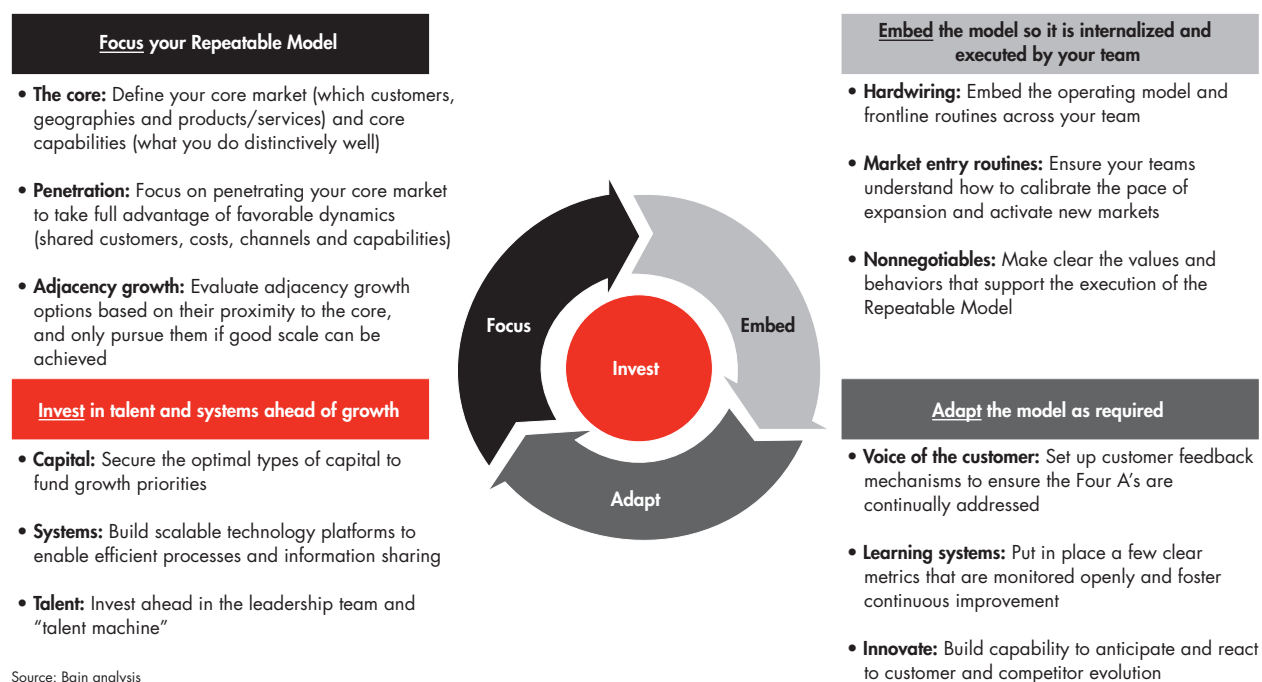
Focus your Repeatable Model

• The core: Define your core market (which customers, geographies and products/services) and core capabilities (what you do distinctively well)

• Penetration: Focus on penetrating your core market to take full advantage of favorable dynamics (shared customers, costs, channels and capabilities)

• Adjacency growth: Evaluate adjacency growth options based on their proximity to the core, and only pursue them if good scale can be achieved

Invest in talent and systems ahead of growth

• Capital: Secure the optimal types of capital to fund growth priorities

• Systems: Build scalable technology platforms to enable efficient processes and information sharing

• Talent: Invest ahead in the leadership team and "talent machine"

Source: Bain analysis

Focus

Embed

Invest

Adapt

Embed the model so it is internalized and executed by your team

• Hardwiring: Embed the operating model and frontline routines across your team

• Market entry routines: Ensure your teams understand how to calibrate the pace of expansion and activate new markets

• Nonnegotiables: Make clear the values and behaviors that support the execution of the Repeatable Model

Adapt the model as required

• Voice of the customer: Set up customer feedback mechanisms to ensure the Four A's are continually addressed

• Learning systems: Put in place a few clear metrics that are monitored openly and foster continuous improvement

• Innovate: Build capability to anticipate and react to customer and competitor evolution